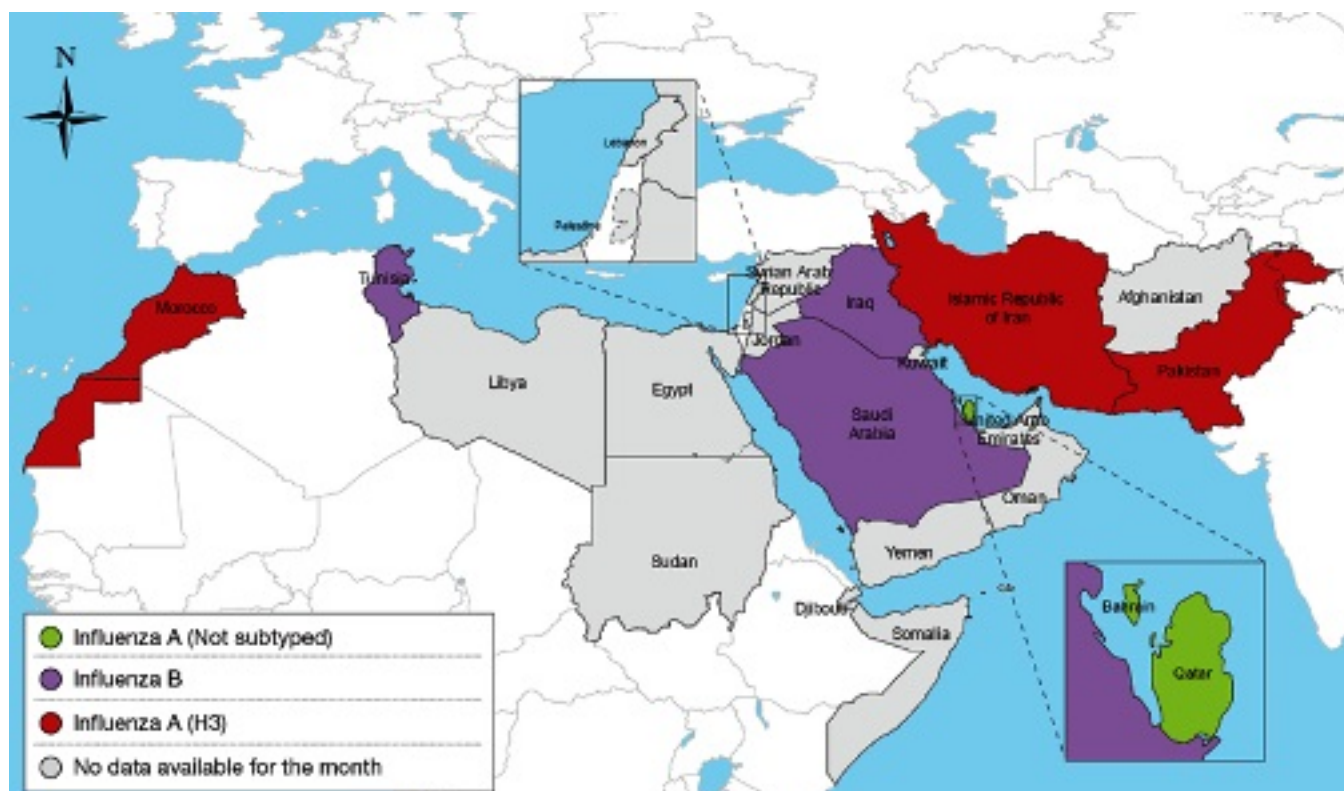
N

Lebanon

Palestine

Syrian Arab Republic

Tunisia

Morocco

Iraq

Islamic Republic of Iran

Afghanistan

Jordan

Kuwait

Pakistan

Libya

Egypt

Saudi Arabia

United Arab Emirates

Oman

Sudan

Yemen

Djibouti

Somalia

Bahrain

Qatar

Influenza A (Not subtyped)

Influenza B

Influenza A (H3)

No data available for the month